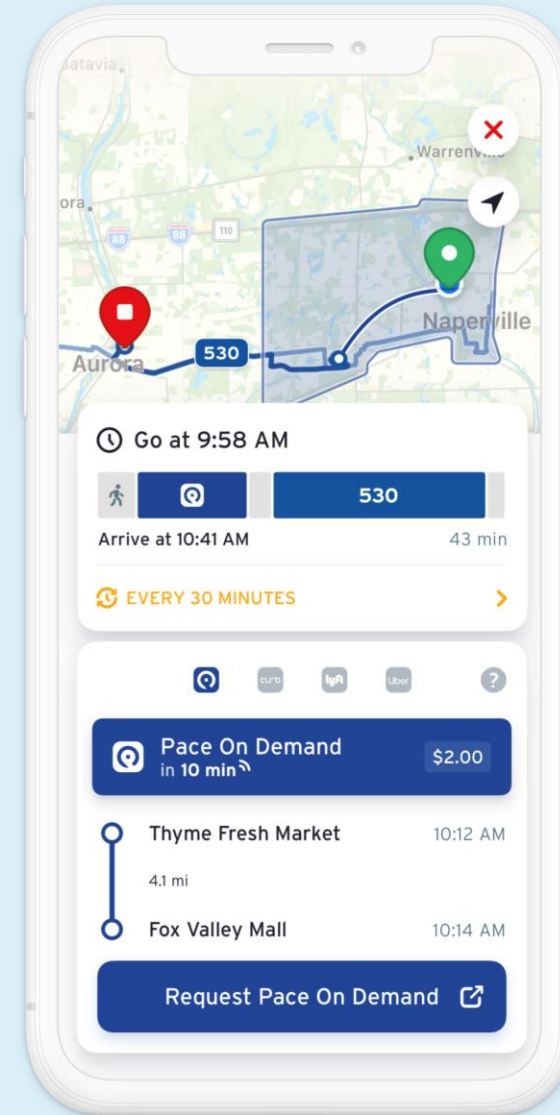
atavia

Warrenv

ora

88

88

110

Naperville

530

Aurora

Go at 9:58 AM

530

Arrive at 10:41 AM

43 min

EVERY 30 MINUTES

curb

lyft

Uber

?

Pace On Demand
in 10 min

$2.00

Thyme Fresh Market

10:12 AM

4.1 mi

Fox Valley Mall

10:14 AM

Request Pace On Demand